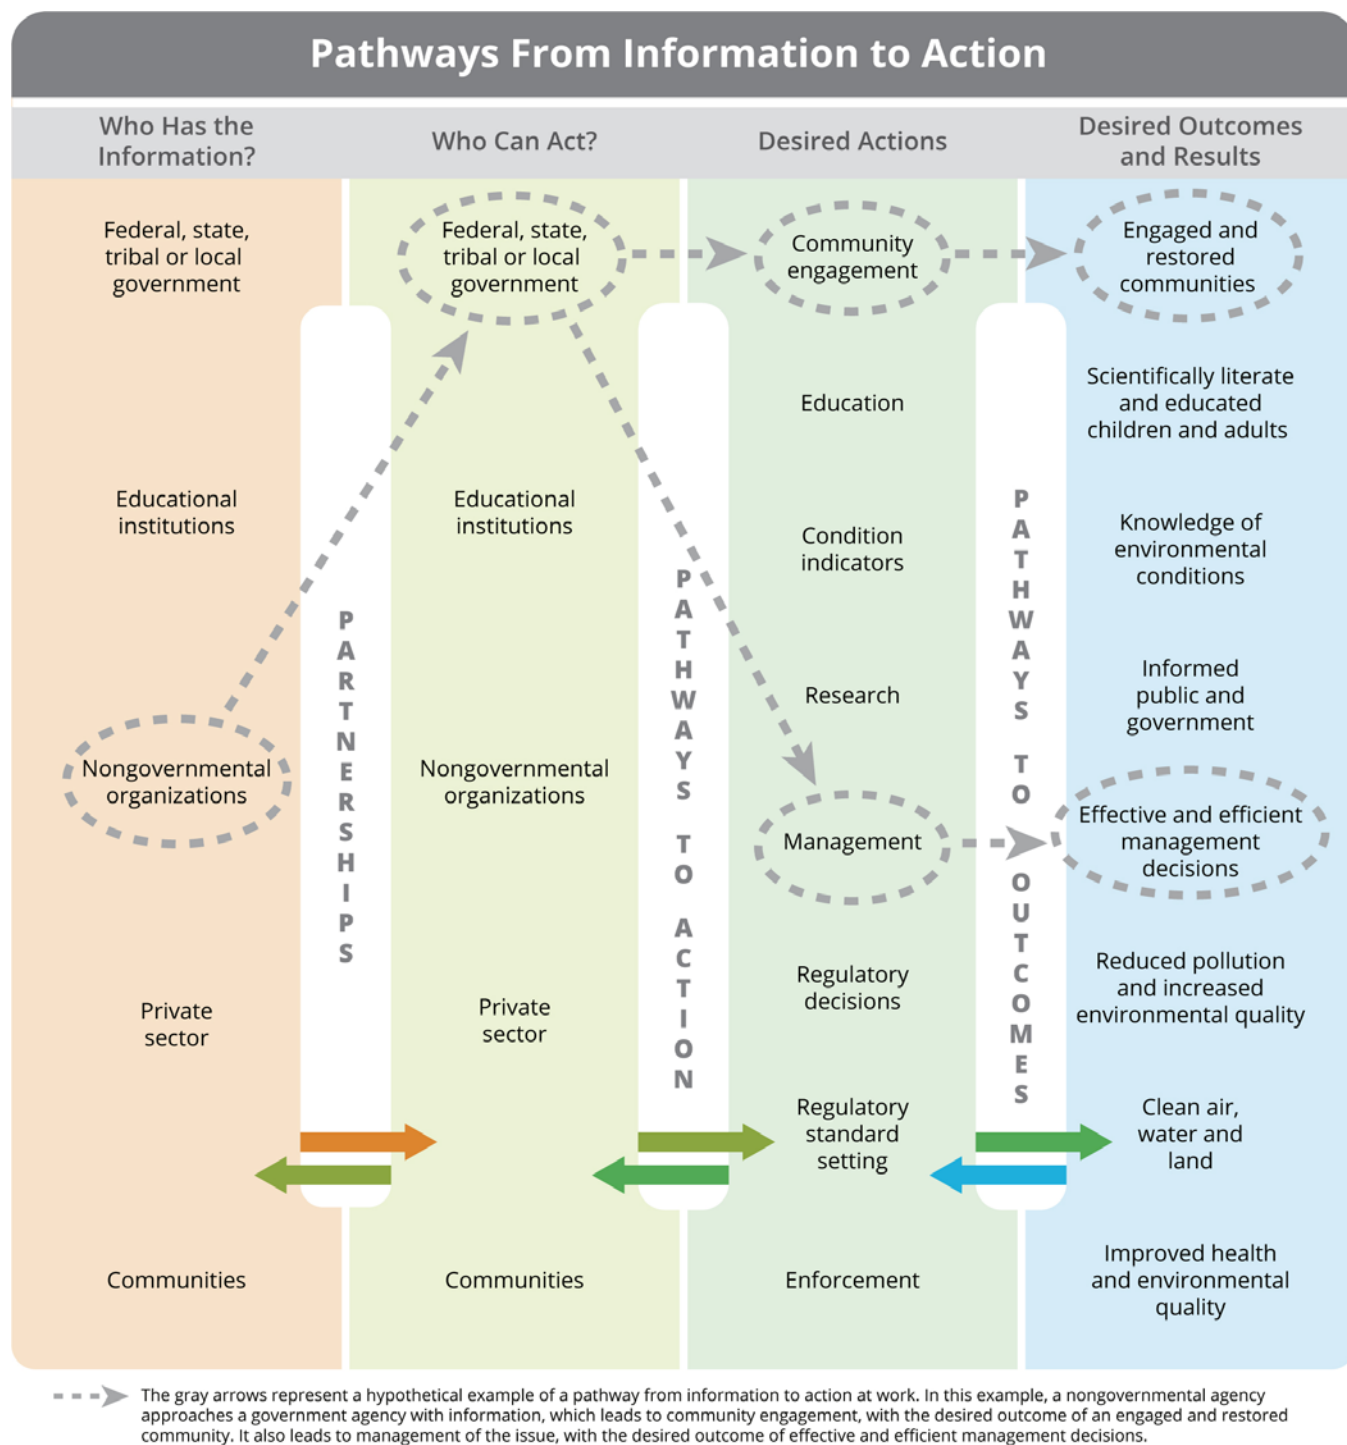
Pathways From Information to Action

| Who Has the Information? | Who Can Act? | Desired Actions | Desired Outcomes and Results |
|---|---|---|---|
| Federal, state, tribal or local government | Federal, state, tribal or local government | Community engagement | Engaged and restored communities |
| | | Education | Scientifically literate and educated children and adults |
| Educational institutions | Educational institutions | Condition indicators | Knowledge of environmental conditions |
| | | Research | Informed public and government |
| Nongovernmental organizations | Nongovernmental organizations | Management | Effective and efficient management decisions |
| | | Regulatory decisions | Reduced pollution and increased environmental quality |
| Private sector | Private sector | Regulatory standard setting | Clean air, water and land |
| Communities | Communities | Enforcement | Improved health and environmental quality |

PARTNERSHIPS

PATHWAYS TO ACTION

PATHWAYS TO OUTCOMES

The gray arrows represent a hypothetical example of a pathway from information to action at work. In this example, a nongovernmental agency approaches a government agency with information, which leads to community engagement, with the desired outcome of an engaged and restored community. It also leads to management of the issue, with the desired outcome of effective and efficient management decisions.